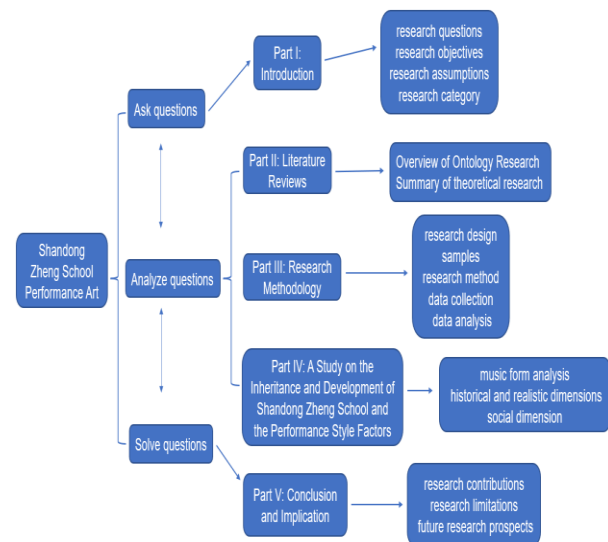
Shandong Zheng School Performance Art

Ask questions

Part I: Introduction

research questions
research objectives
research assumptions
research category

Analyze questions

Part II: Literature Reviews

Overview of Ontology Research
Summary of theoretical research

Part III: Research Methodology

research design
samples
research method
data collection
data analysis

Part IV: A Study on the Inheritance and Development of Shandong Zheng School and the Performance Style Factors

music form analysis
historical and realistic dimensions
social dimension

Solve questions

Part V: Conclusion and Implication

research contributions
research limitations
future research prospects